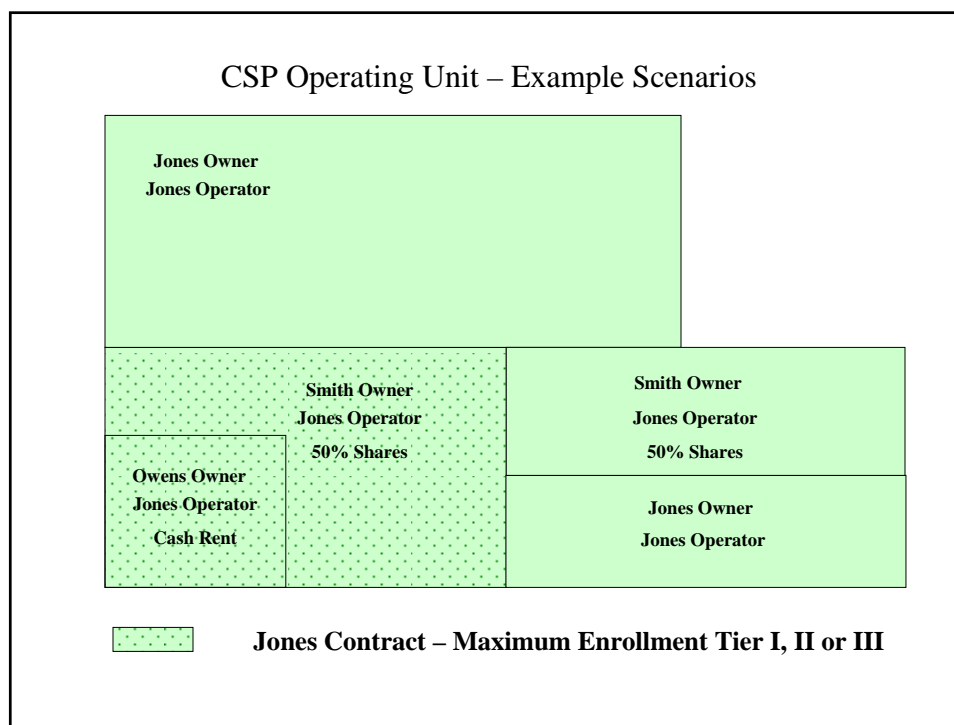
CSP Operating Unit – Example Scenarios

Jones Owner
Jones Operator

Smith Owner
Jones Operator
50% Shares

Owens Owner
Jones Operator
Cash Rent

Smith Owner
Jones Operator
50% Shares

Jones Owner
Jones Operator

Jones Contract – Maximum Enrollment Tier I, II or III